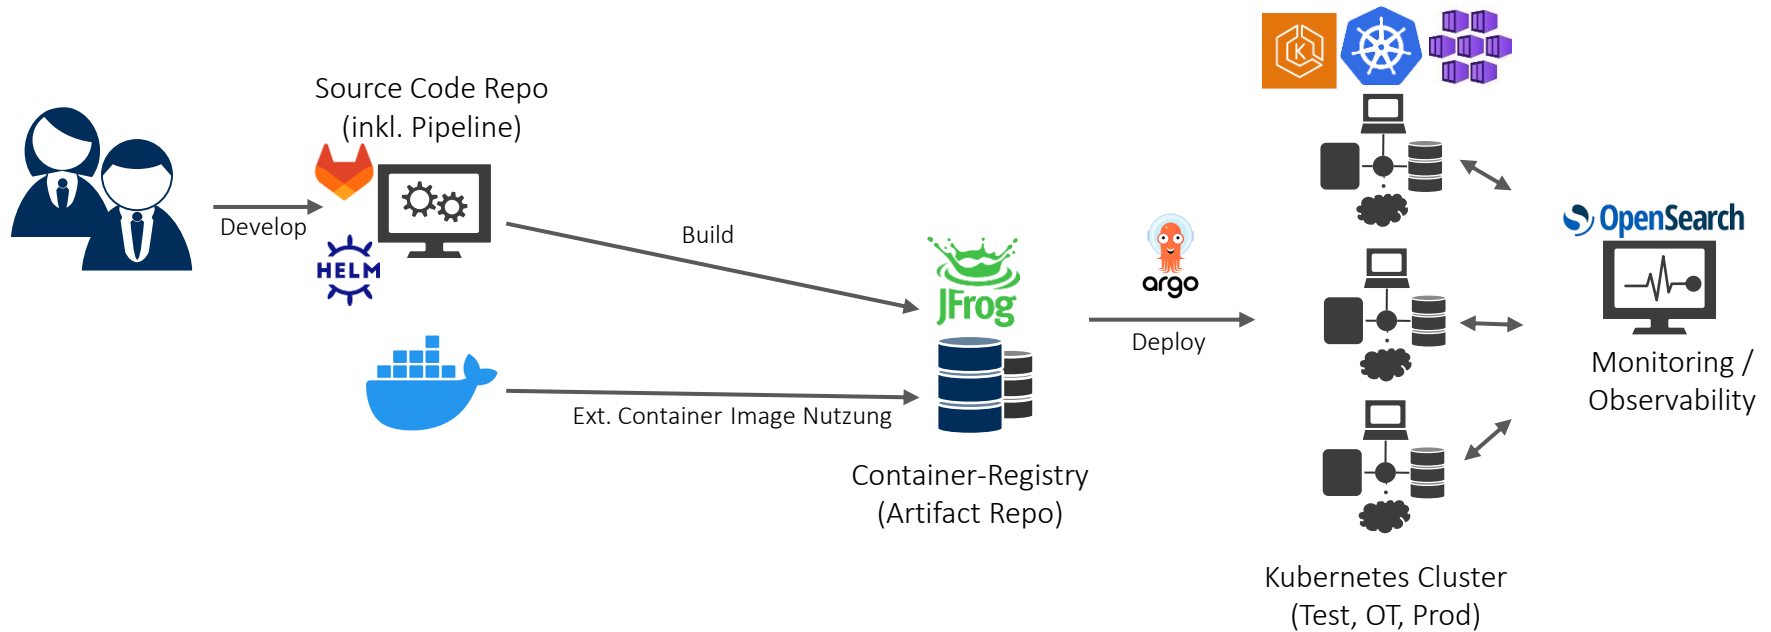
Source Code Repo
(inkl. Pipeline)

Develop

HELM

Build

JFrog

Ext. Container Image Nutzung

Container-Registry
(Artifact Repo)

argo

Deploy

Kubernetes Cluster
(Test, OT, Prod)

OpenSearch

Monitoring /
Observability